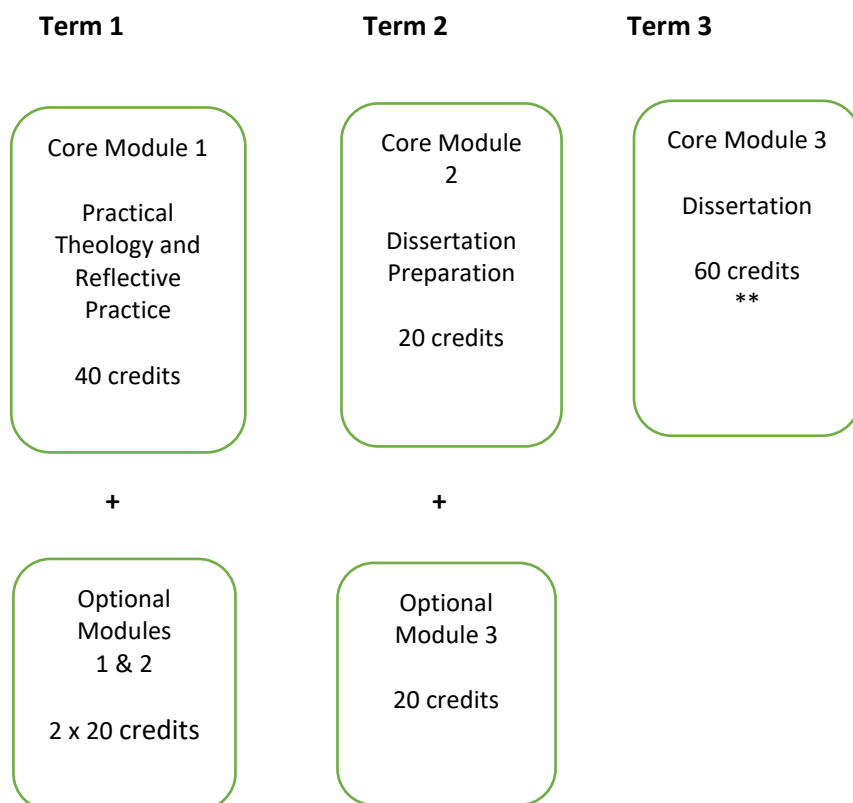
**Term 1**

**Term 2**

**Term 3**

Core Module 1

Practical Theology and Reflective Practice

40 credits

+

Optional Modules 1 & 2

2 x 20 credits

Core Module 2

Dissertation Preparation

20 credits

+

Optional Module 3

20 credits

Core Module 3

Dissertation

60 credits
**